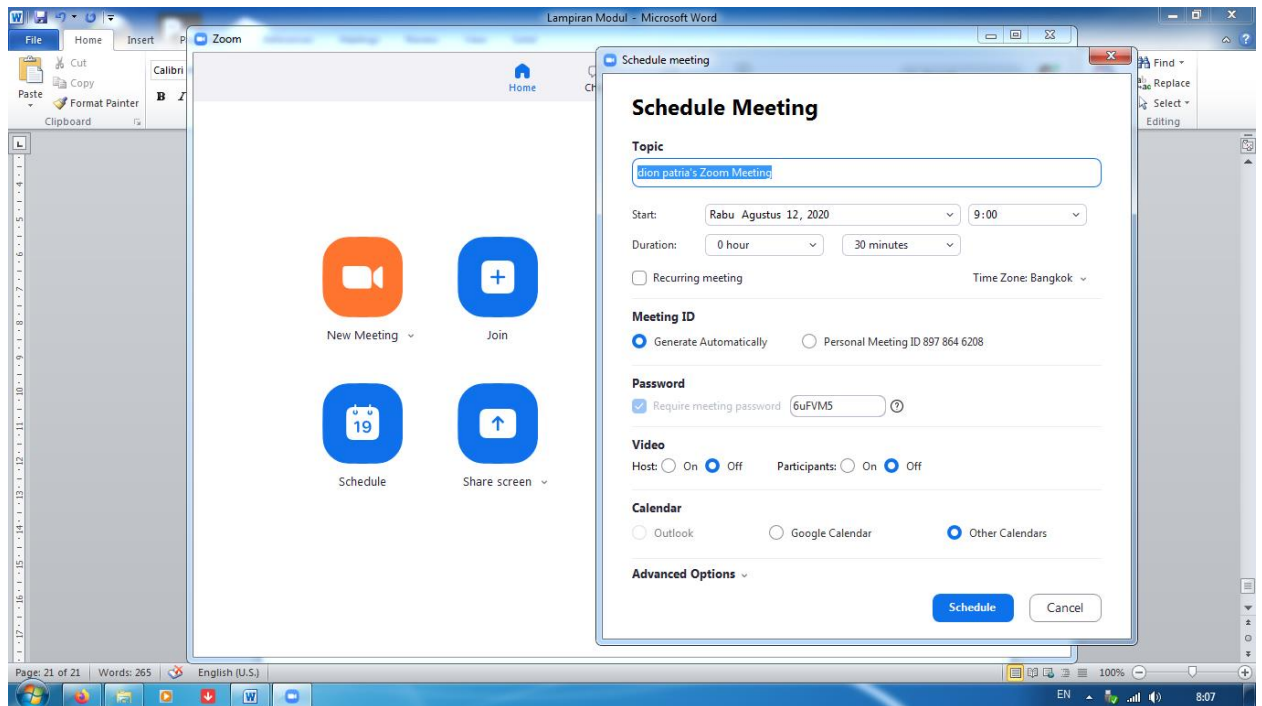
Lampiran Modul - Microsoft Word

File
Home
Insert
P

Cut
Copy
Paste
Format Painter
Clipboard
Calibri
B
I

Find
Replace
Select
Editing

Zoom

Home
Ch

New Meeting
Join
Schedule
Share screen

19

Schedule meeting

Schedule Meeting

Topic
dion patria's Zoom Meeting

Start: Rabu Agustus 12, 2020
9:00
Duration: 0 hour
30 minutes
Recurring meeting
Time Zone: Bangkok

Meeting ID
Generate Automatically
Personal Meeting ID 897 864 6208

Password
Require meeting password 6uFVM5

Video
Host: On Off
Participants: On Off

Calendar
Outlook
Google Calendar
Other Calendars

Advanced Options

Schedule
Cancel

Page: 21 of 21 | Words: 265 | English (U.S.)
100%

EN
8:07